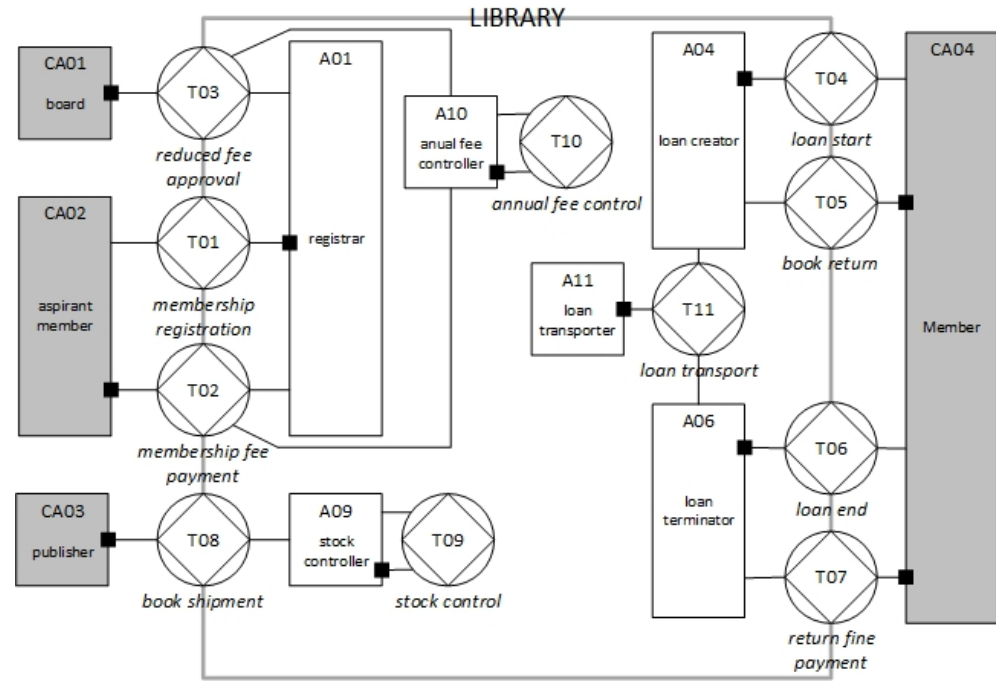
LIBRARY

CA01
board

T03
reduced fee approval

A01
registrar

A10
anual fee controller

T10
annual fee control

A04
loan creator

T04
loan start

CA04
Member

CA02
aspirant member

T01
membership registration

T05
book return

A11
loan transporter

T11
loan transport

T02
membership fee payment

A06
loan terminator

T06
loan end

CA03
publisher

T08
book shipment

A09
stock controller

T09
stock control

T07
return fine payment